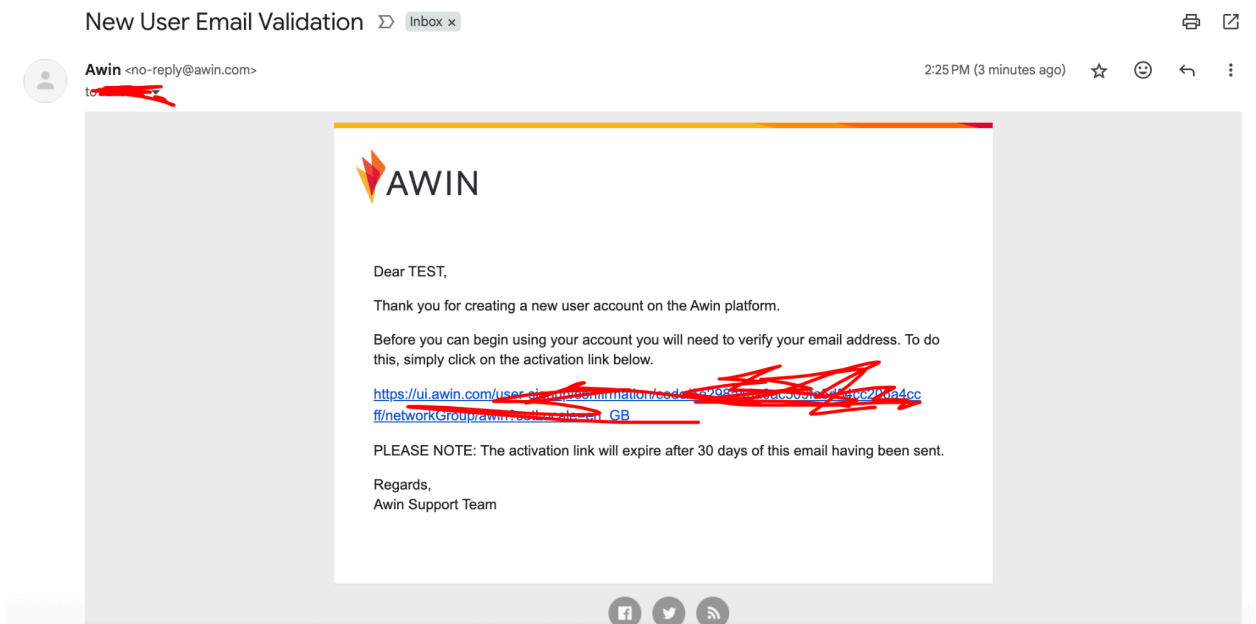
New User Email Validation Inbox ×

Awin <no-reply@awin.com>
to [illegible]

2:25 PM (3 minutes ago)

AWIN

Dear TEST,

Thank you for creating a new user account on the Awin platform.

Before you can begin using your account you will need to verify your email address. To do this, simply click on the activation link below.

https://ui.awin.com/user-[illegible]cc2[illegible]a4cc ff/networkGroup/awin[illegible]_GB

PLEASE NOTE: The activation link will expire after 30 days of this email having been sent.

Regards,
Awin Support Team